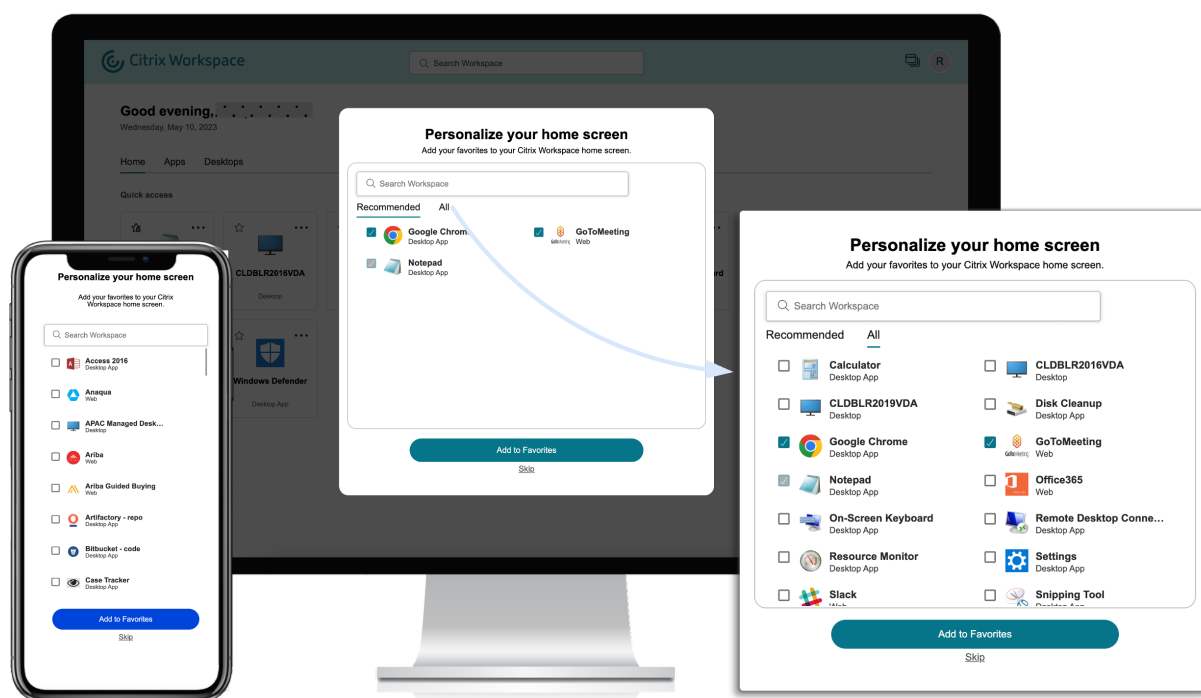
Citrix Workspace

Search Workspace

R

Good evening, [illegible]
Wednesday, May 10, 2023

Home Apps Desktops

Quick access

CLDBLR2016VDA
Desktop

Windows Defender
Desktop App

Personalize your home screen
Add your favorites to your Citrix Workspace home screen.

Search Workspace

Recommended All

Google Chrom
Desktop App

GoToMeeting
Web

Notepad
Desktop App

Add to Favorites
Skip

Personalize your home screen
Add your favorites to your Citrix Workspace home screen.

Search Workspace

Access 2016
Desktop App

Anaqua
Web

APAC Managed Desk...
Desktop

Ariba
Web

Ariba Guided Buying
Web

Artifactory - repo
Web

Bitbucket - code
Desktop App

Case Tracker
Desktop App

Add to Favorites
Skip

Personalize your home screen
Add your favorites to your Citrix Workspace home screen.

Search Workspace

Recommended All

Calculator
Desktop App

CLDBLR2016VDA
Desktop

CLDBLR2019VDA
Desktop

Disk Cleanup
Desktop App

Google Chrome
Desktop App

GoToMeeting
Web

Notepad
Desktop App

Office365
Web

On-Screen Keyboard
Desktop App

Remote Desktop Conne...
Desktop App

Resource Monitor
Desktop App

Settings
Desktop App

Slack
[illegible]

Snipping Tool
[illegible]

Add to Favorites
Skip